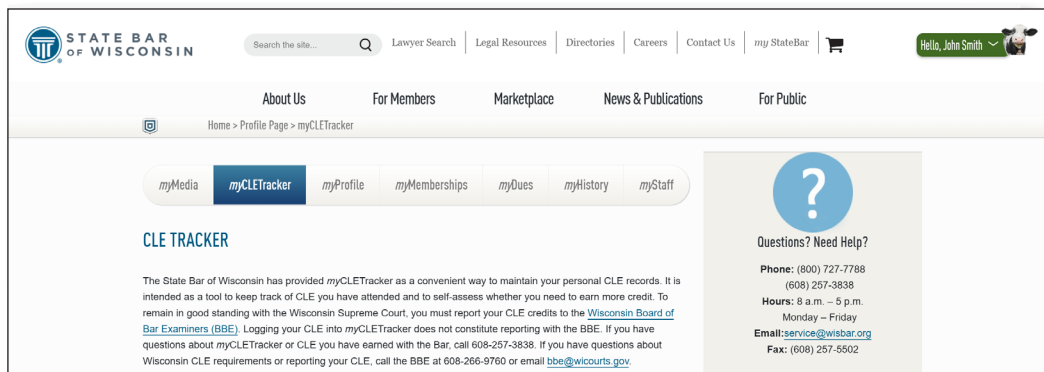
STATE BAR OF WISCONSIN

Search the site...

Lawyer Search | Legal Resources | Directories | Careers | Contact Us | myStateBar

Hello, John Smith

About Us   For Members   Marketplace   News & Publications   For Public

Home > Profile Page > myCLETracker

myMedia | myCLETracker | myProfile | myMemberships | myDues | myHistory | myStaff

CLE TRACKER

The State Bar of Wisconsin has provided myCLETracker as a convenient way to maintain your personal CLE records. It is intended as a tool to keep track of CLE you have attended and to self-assess whether you need to earn more credit. To remain in good standing with the Wisconsin Supreme Court, you must report your CLE credits to the Wisconsin Board of Bar Examiners (BBE). Logging your CLE into myCLETracker does not constitute reporting with the BBE. If you have questions about myCLETracker or CLE you have earned with the Bar, call 608-257-3838. If you have questions about Wisconsin CLE requirements or reporting your CLE, call the BBE at 608-266-9760 or email bbe@wicourts.gov.

?

Questions? Need Help?

Phone: (800) 727-7788
(608) 257-3838
Hours: 8 a.m. – 5 p.m.
Monday – Friday
Email:service@wisbar.org
Fax: (608) 257-5502